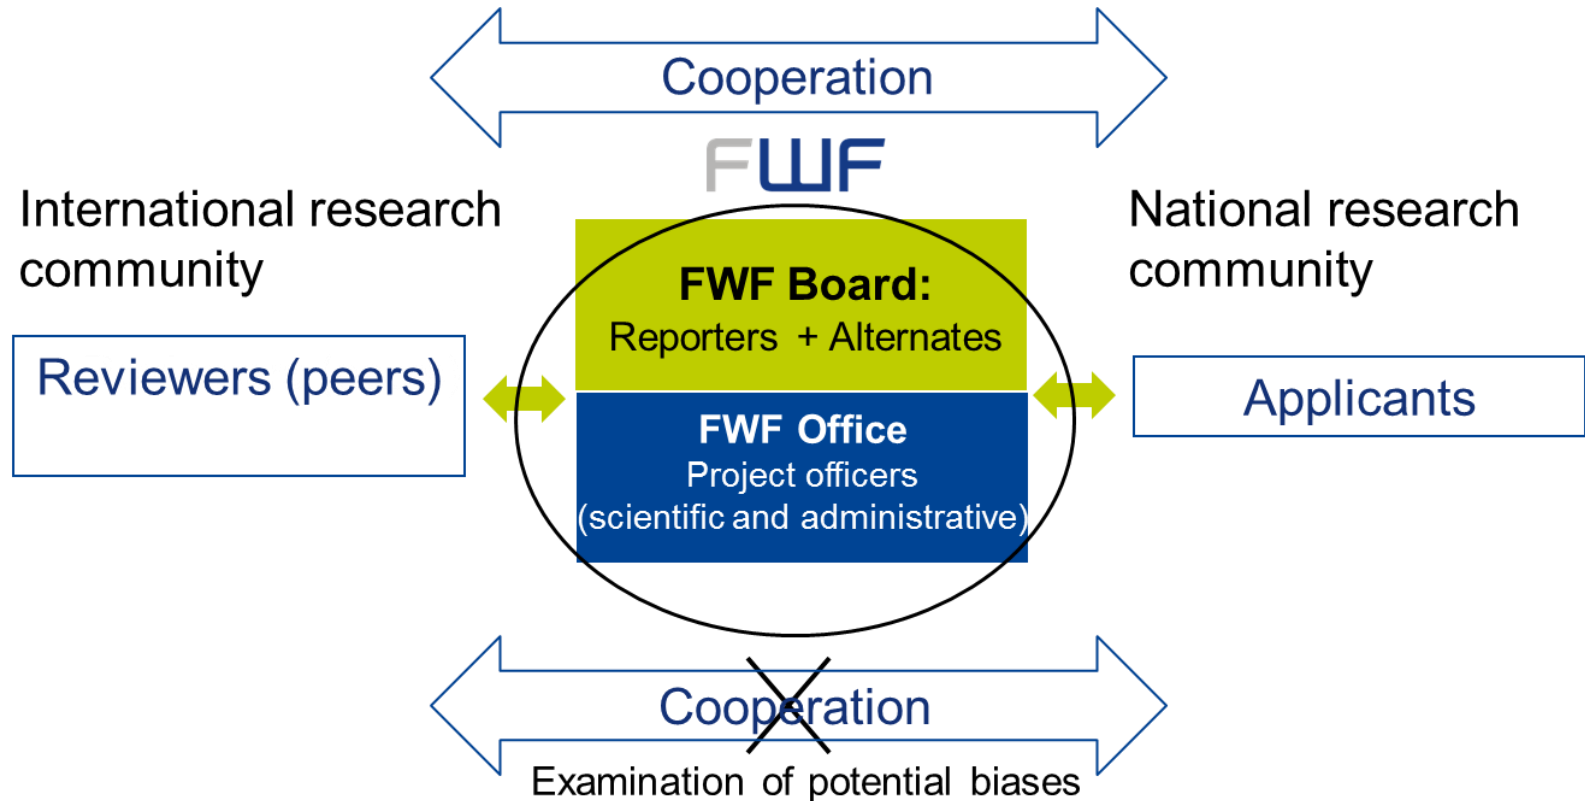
Cooperation

FWF

International research community

National research community

FWF Board:
Reporters + Alternates

FWF Office
Project officers
(scientific and administrative)

Reviewers (peers)

Applicants

Cooperation
Examination of potential biases